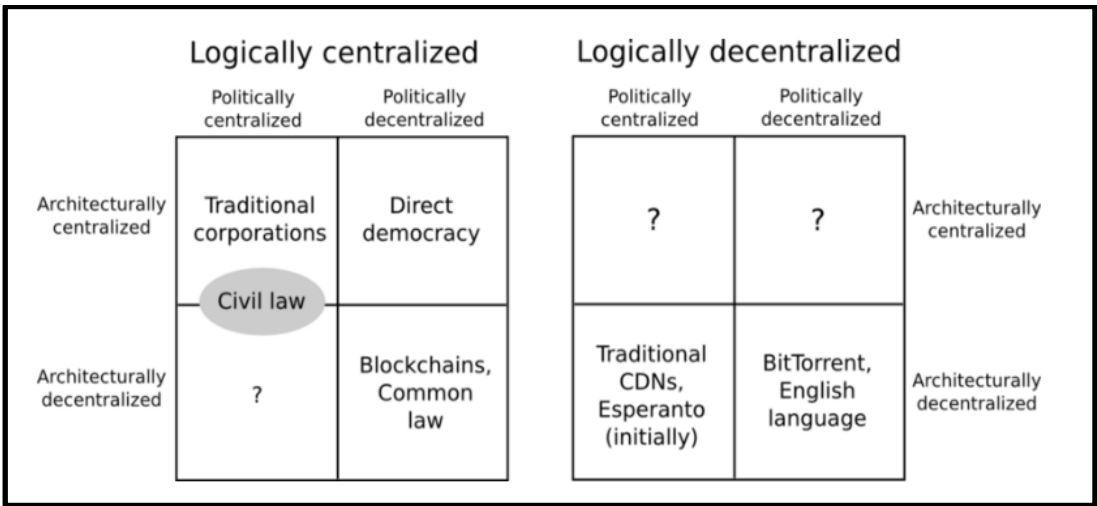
Logically centralized

| | Politically centralized | Politically decentralized |
|---|---|---|
| Architecturally centralized | Traditional corporations | Direct democracy |
| Architecturally decentralized | ? | Blockchains, Common law |

Civil law

Logically decentralized

| | Politically centralized | Politically decentralized |
|---|---|---|
| Architecturally centralized | ? | ? |
| Architecturally decentralized | Traditional CDNs, Esperanto (initially) | BitTorrent, English language |